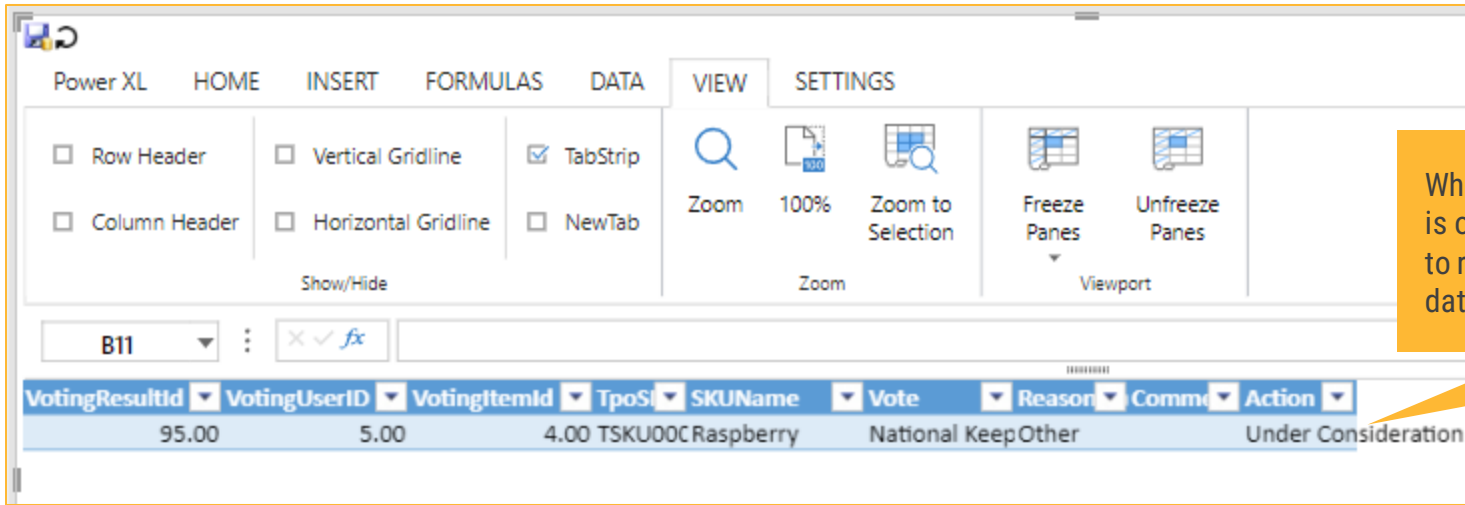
Power XL HOME INSERT FORMULAS DATA VIEW SETTINGS

Row Header
Column Header
Vertical Gridline
Horizontal Gridline
TabStrip
NewTab
Show/Hide

Zoom
100%
Zoom to Selection
Zoom

Freeze Panes
Unfreeze Panes
Viewport

Wh
is c
to r
dat

B11

$fx$

| VotingResultId | VotingUserID | VotingItemId | TpoSI | SKUName | Vote | Reason | Comme | Action |
|---|---|---|---|---|---|---|---|---|
| 95.00 | 5.00 | 4.00 | TSKU00C | Raspberry | National Keep | Other | | Under Consideration |